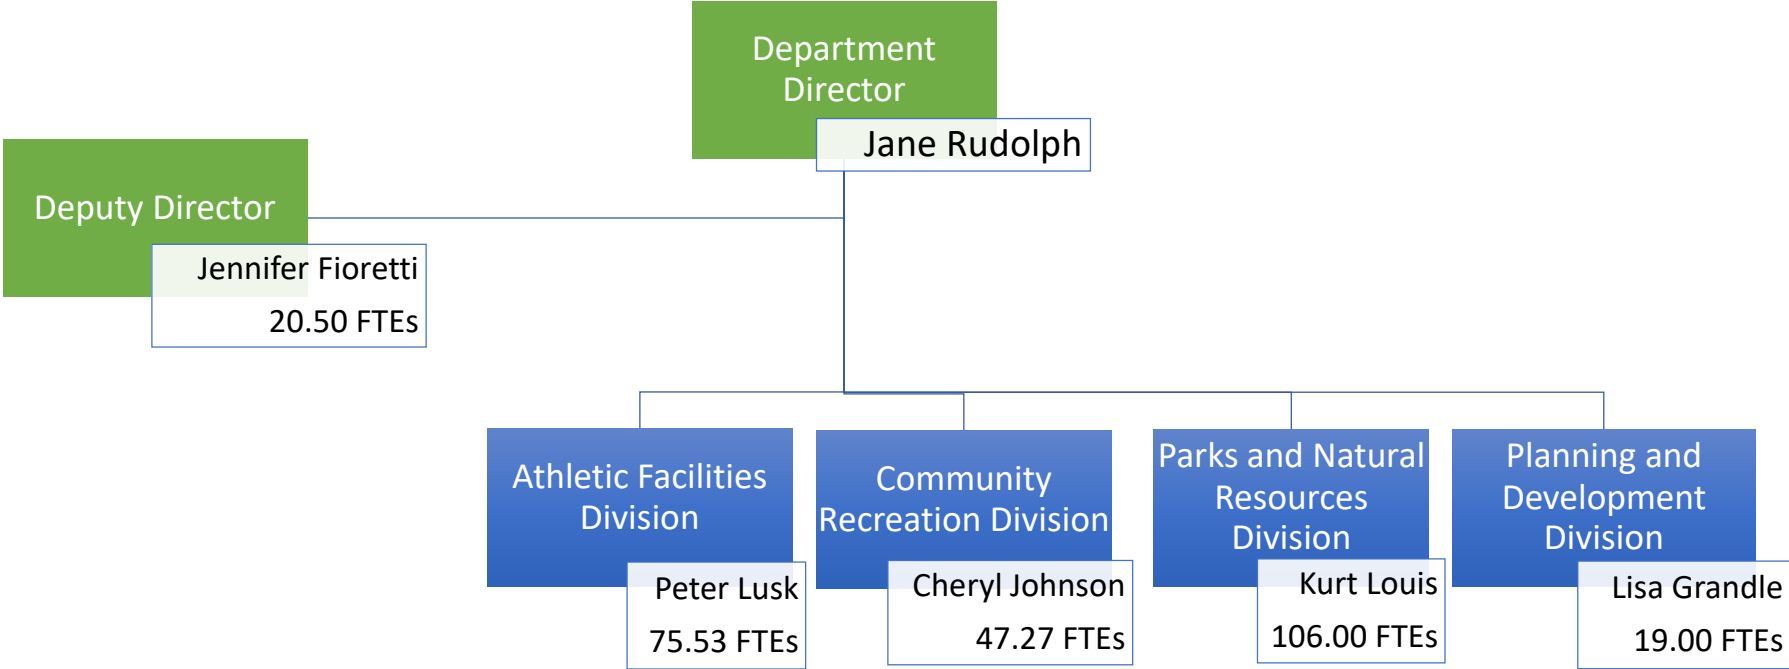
Department Director

Jane Rudolph

Deputy Director

Jennifer Fioretti

20.50 FTEs

Athletic Facilities Division

Peter Lusk

75.53 FTEs

Community Recreation Division

Cheryl Johnson

47.27 FTEs

Parks and Natural Resources Division

Kurt Louis

106.00 FTEs

Planning and Development Division

Lisa Grandle

19.00 FTEs